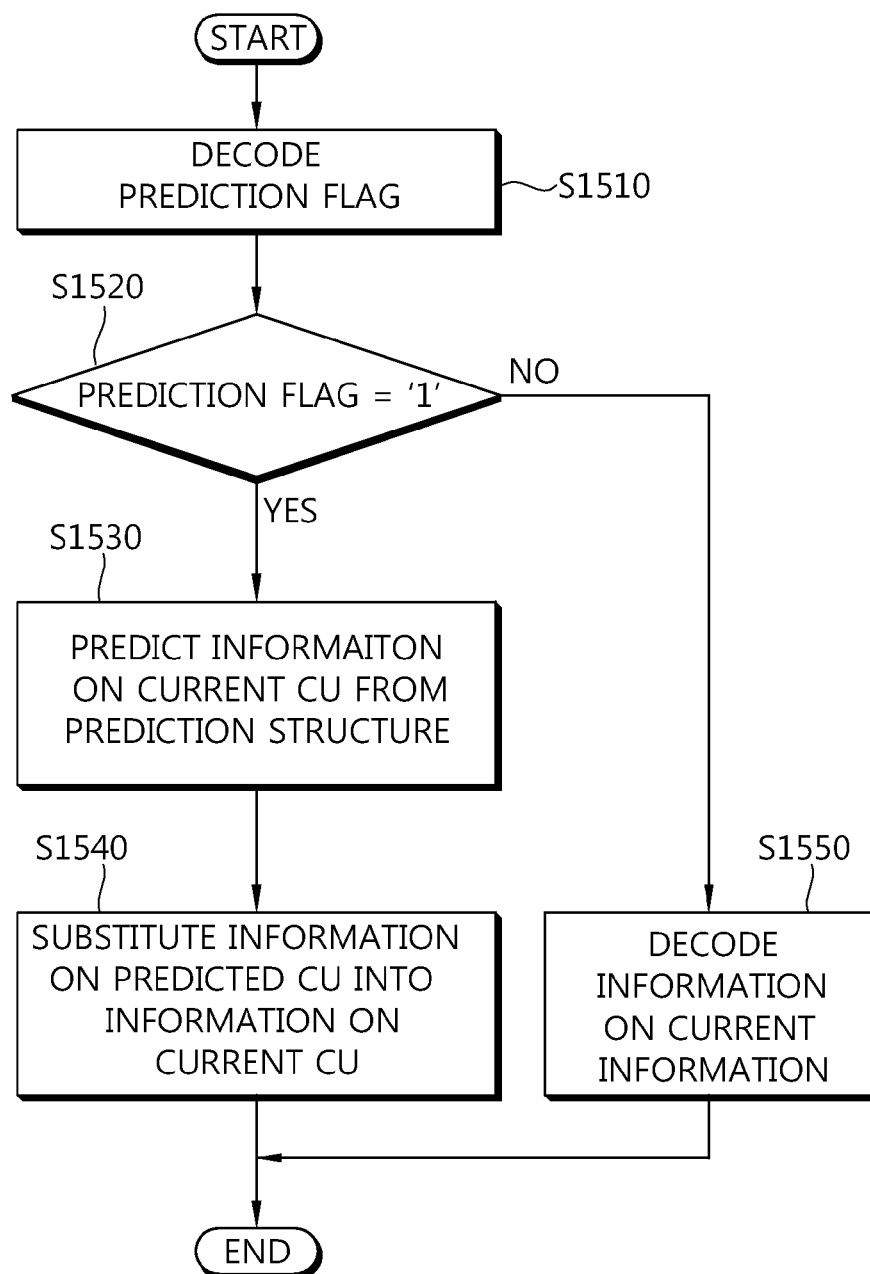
START

DECODE PREDICTION FLAG

S1510

S1520

PREDICTION FLAG = ‘1’

NO

YES

S1530

PREDICT INFORMAITON ON CURRENT CU FROM PREDICTION STRUCTURE

S1540

SUBSTITUTE INFORMATION ON PREDICTED CU INTO INFORMATION ON CURRENT CU

S1550

DECODE INFORMATION ON CURRENT INFORMATION

END